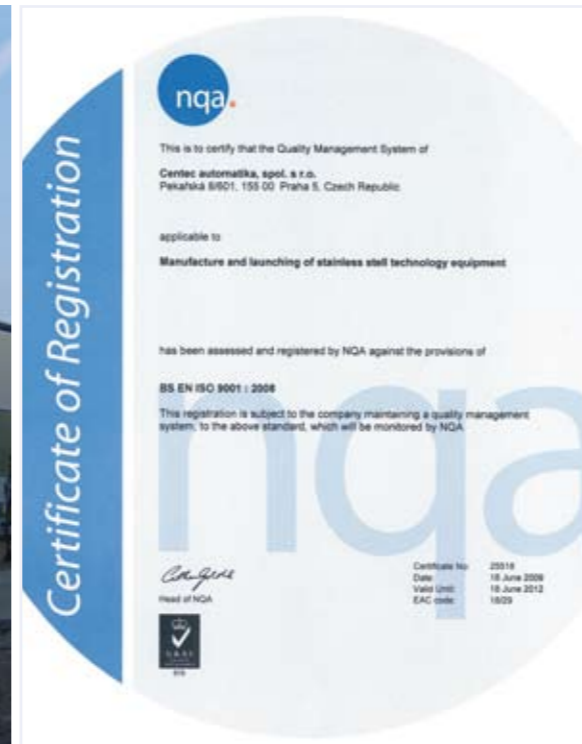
Certificate of Registration

nqa.

This is to certify that the Quality Management System of

Centec automatika, spol. s r.o.
Pekařská 8/601, 155 00 Praha 5, Czech Republic

applicable to

Manufacture and launching of stainless stell technology equipment

has been assessed and registered by NQA against the provisions of

BS EN ISO 9001 : 2008

This registration is subject to the company maintaining a quality management system, to the above standard, which will be monitored by NQA

Head of NQA

| | |
|---|---|
| Certificate No: | 25518 |
| Date: | 18 June 2009 |
| Valid Until: | 18 June 2012 |
| EAC code: | 18/29 |

nqa